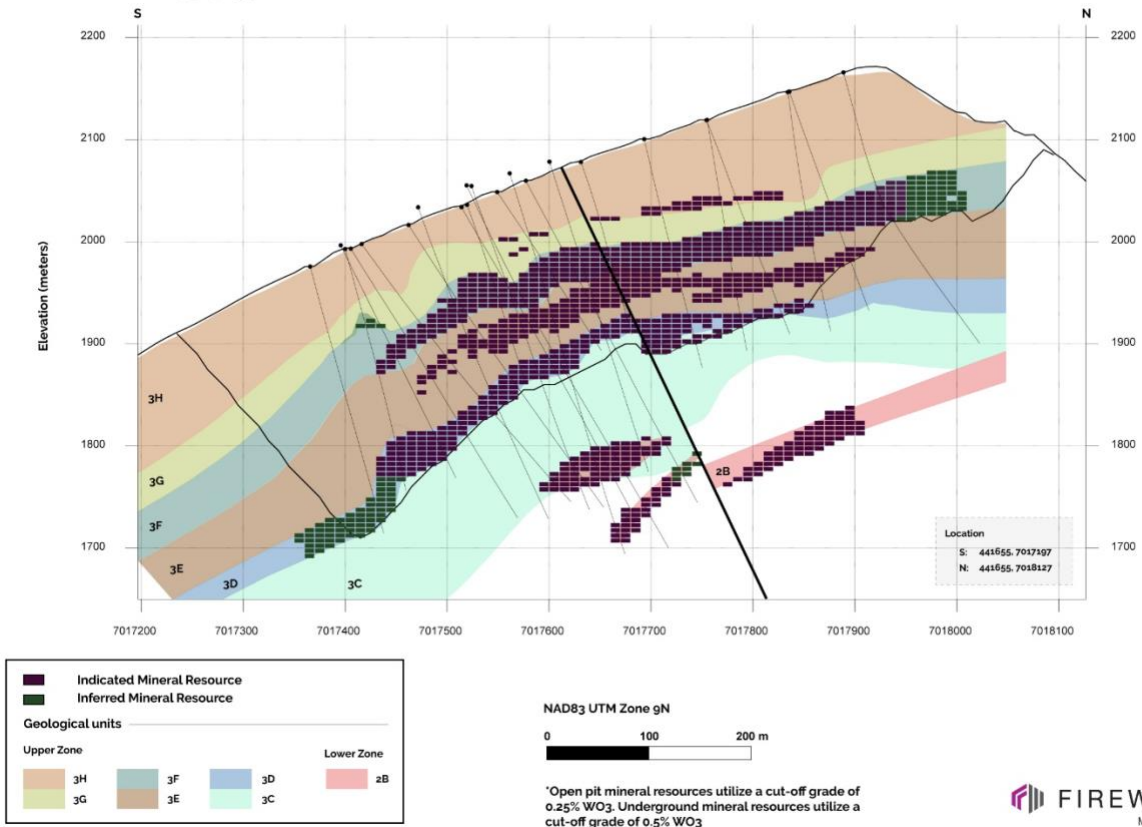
S

N

2200
2100
2000
1900
1800
1700

2200
2100
2000
1900
1800
1700

Elevation (meters)

3H
3G
3F
3E
3D
3C
2B

Location
S: 441655, 7017197
N: 441655, 7018127

7017200 7017300 7017400 7017500 7017600 7017700 7017800 7017900 7018000 7018100

Indicated Mineral Resource
Inferred Mineral Resource

Geological units

Upper Zone

3H
3G
3F
3E
3D
3C

Lower Zone

2B

NAD83 UTM Zone 9N

0 100 200 m

*Open pit mineral resources utilize a cut-off grade of 0.25% $WO_3$. Underground mineral resources utilize a cut-off grade of 0.5% $WO_3$

FIREW
M